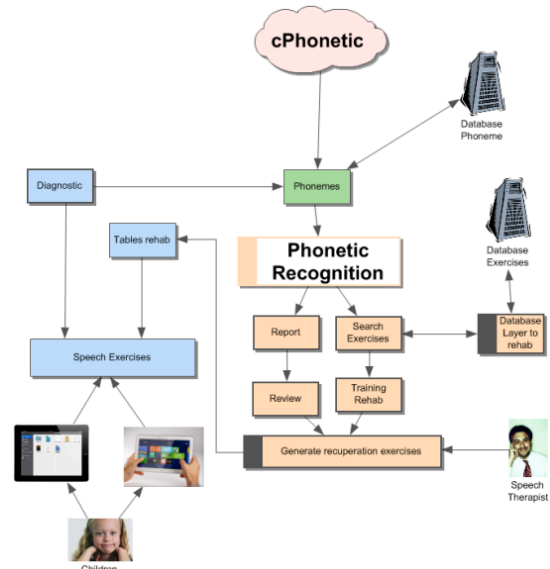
cPhonetic

Database Phoneme

Diagnostic

Phonemes

Database Exercises

Tables rehab

Phonetic Recognition

Report

Search Exercises

Database Layer to rehab

Speech Exercises

Review

Training Rehab

Generate recuperation exercises

Speech Therapist

Children